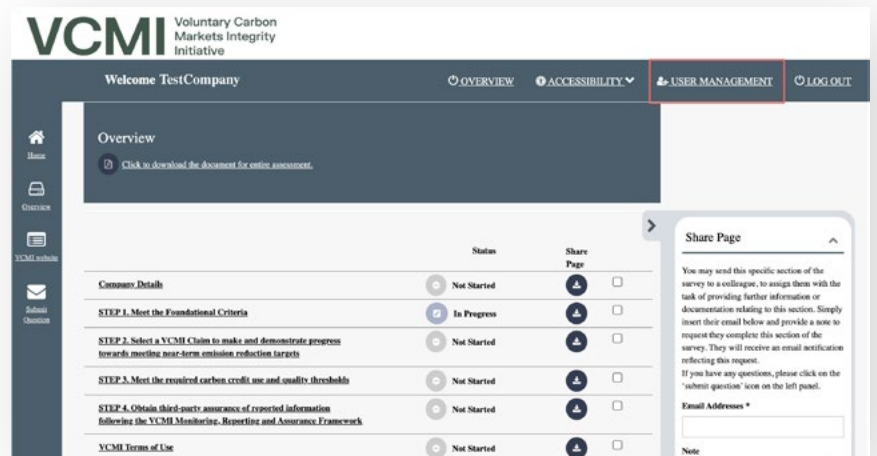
VCMI Voluntary Carbon Markets Integrity Initiative

Welcome TestCompany

OVERVIEW ACCESSIBILITY USER MANAGEMENT LOG OUT

Home

Overview

VCMI website

Submit Question

Overview

Click to download the document for entire assessment.

| | Status | Share Page | |
|---|---|---|---|
| Company Details | Not Started | | |
| STEP 1. Meet the Foundational Criteria | In Progress | | |
| STEP 2. Select a VCMI Claim to make and demonstrate progress towards meeting near-term emission reduction targets | Not Started | | |
| STEP 3. Meet the required carbon credit use and quality thresholds | Not Started | | |
| STEP 4. Obtain third-party assurance of reported information following the VCMI Monitoring, Reporting and Assurance Framework | Not Started | | |
| VCMI Terms of Use | Not Started | | |

Share Page

You may send this specific section of the survey to a colleague, to assign them with the task of providing further information or documentation relating to this section. Simply insert their email below and provide a note to request they complete this section of the survey. They will receive an email notification reflecting this request.
If you have any questions, please click on the 'submit question' icon on the left panel.

Email Addresses *

Note